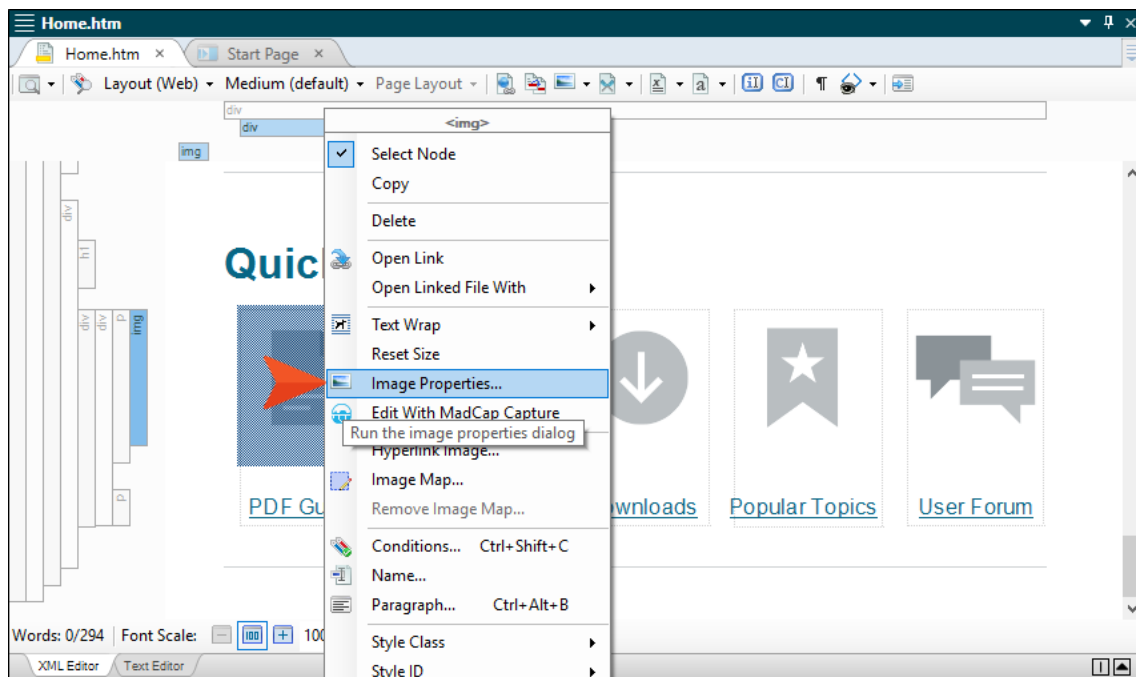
Home.htm

Home.htm ×

Start Page ×

Layout (Web) ▾ Medium (default) ▾ Page Layout ▾

div

div

img

div

h1

div

div

p

img

p

Quic

PDF Gu

wnloads

Popular Topics

User Forum

<img>

Select Node

Copy

Delete

Open Link

Open Linked File With

Text Wrap

Reset Size

Image Properties...

Edit With MadCap Capture

Run the image properties dialog

Hyperlink Image...

Image Map...

Remove Image Map...

Conditions... Ctrl+Shift+C

Name...

Paragraph... Ctrl+Alt+B

Style Class

Style ID

Words: 0/294 Font Scale: 100

XML Editor

Text Editor